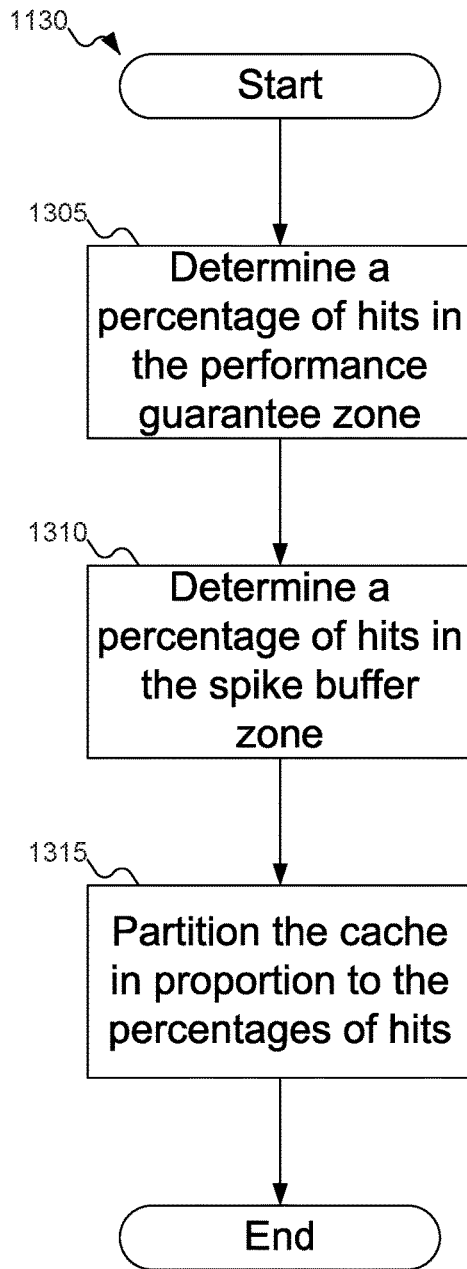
1130

Start

1305

Determine a percentage of hits in the performance guarantee zone

1310

Determine a percentage of hits in the spike buffer zone

1315

Partition the cache in proportion to the percentages of hits

End